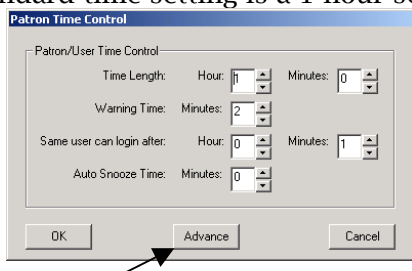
ndard time setting is a 1 hour se

Patron Time Control

Patron/User Time Control

Time Length: Hour: 1 Minutes: 0

Warning Time: Minutes: 2

Same user can login after: Hour: 0 Minutes: 1

Auto Snooze Time: Minutes: 0

OK Advance Cancel